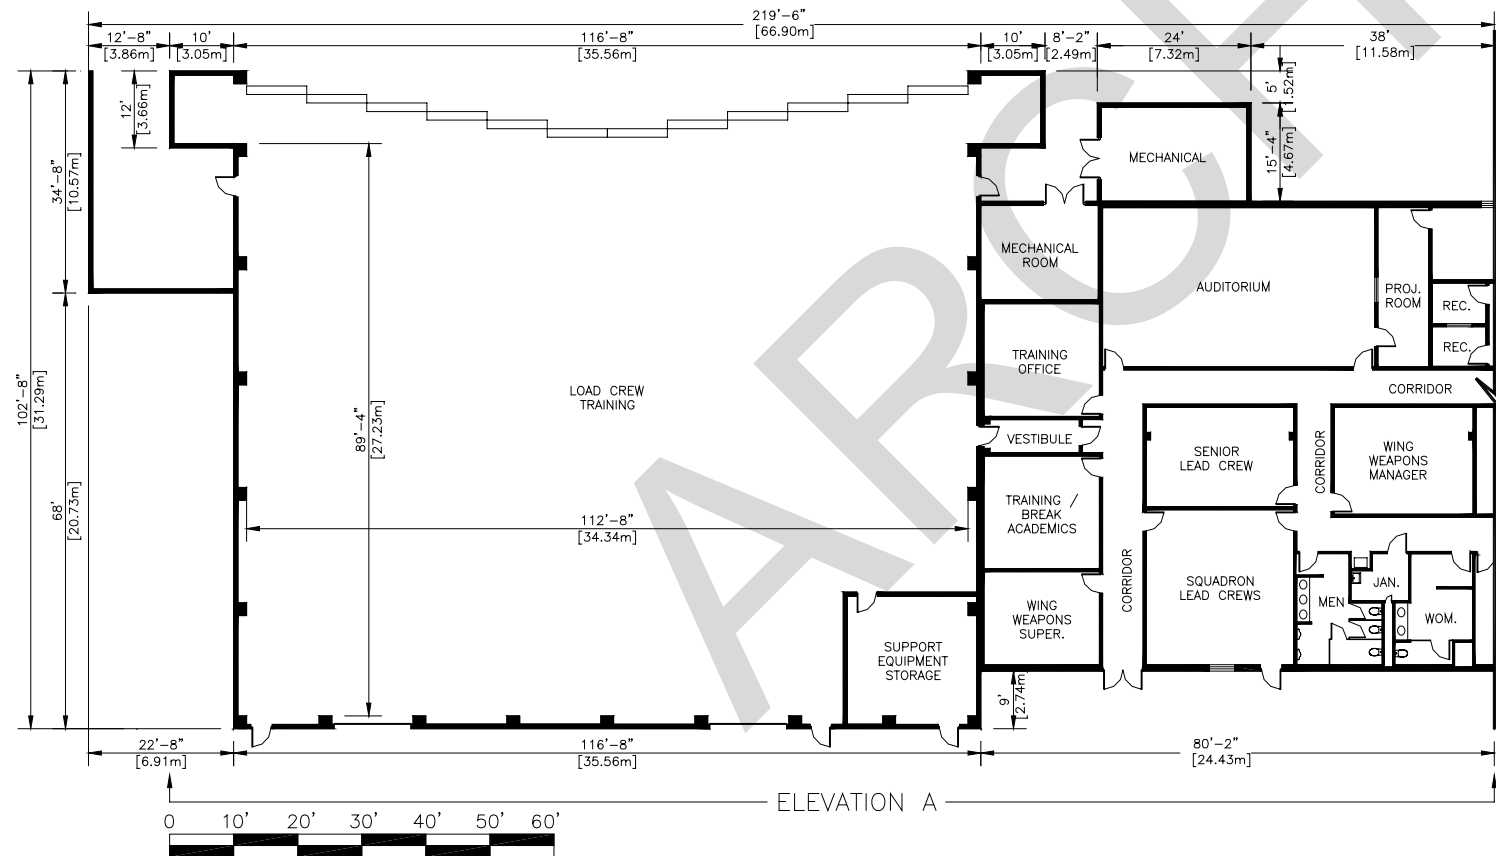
219'-6"
[66.90m]

12'-8"
[3.86m]

10'
[3.05m]

116'-8"
[35.56m]

10'
[3.05m]

8'-2"
[2.49m]

24'
[7.32m]

38'
[11.58m]

5'
[1.52m]

12'
[3.66m]

15'-4"
[4.67m]

34'-8"
[10.57m]

MECHANICAL

MECHANICAL ROOM

AUDITORIUM

PROJ. ROOM

REC.

REC.

102'-8"
[31.29m]

TRAINING OFFICE

CORRIDOR

LOAD CREW TRAINING

89'-4"
[27.23m]

VESTIBULE

SENIOR LEAD CREW

CORRIDOR

WING WEAPONS MANAGER

68'
[20.73m]

TRAINING / BREAK ACADEMICS

112'-8"
[34.34m]

CORRIDOR

SQUADRON LEAD CREWS

JAN.

MEN

WOM.

WING WEAPONS SUPER.

SUPPORT EQUIPMENT STORAGE

9'
[2.74m]

22'-8"
[6.91m]

116'-8"
[35.56m]

80'-2"
[24.43m]

ELEVATION A

0 10' 20' 30' 40' 50' 60'

ARCH